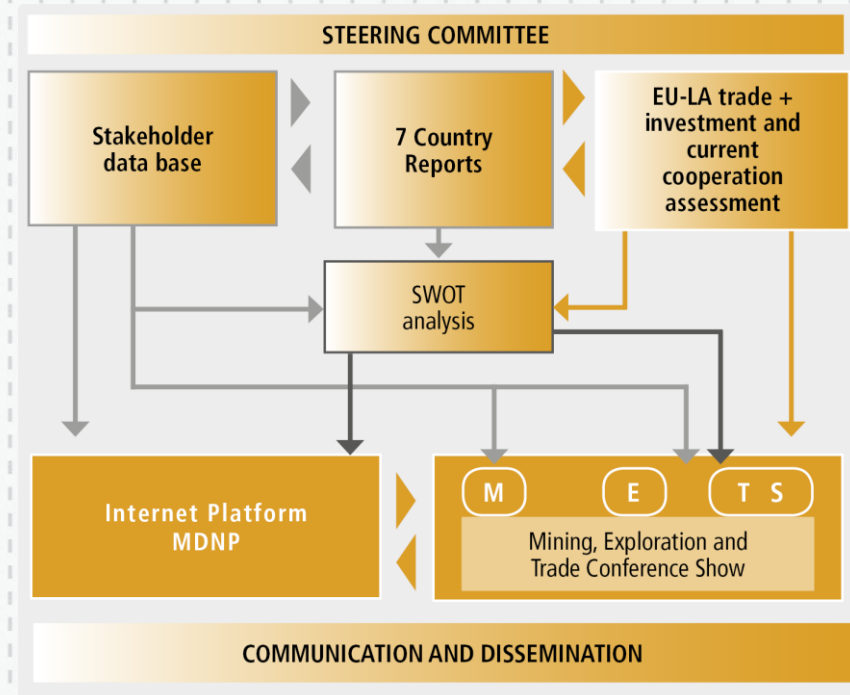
STEERING COMMITTEE

Stakeholder data base

7 Country Reports

EU-LA trade + investment and current cooperation assessment

SWOT analysis

Internet Platform MDNP

M E T S

Mining, Exploration and Trade Conference Show

COMMUNICATION AND DISSEMINATION